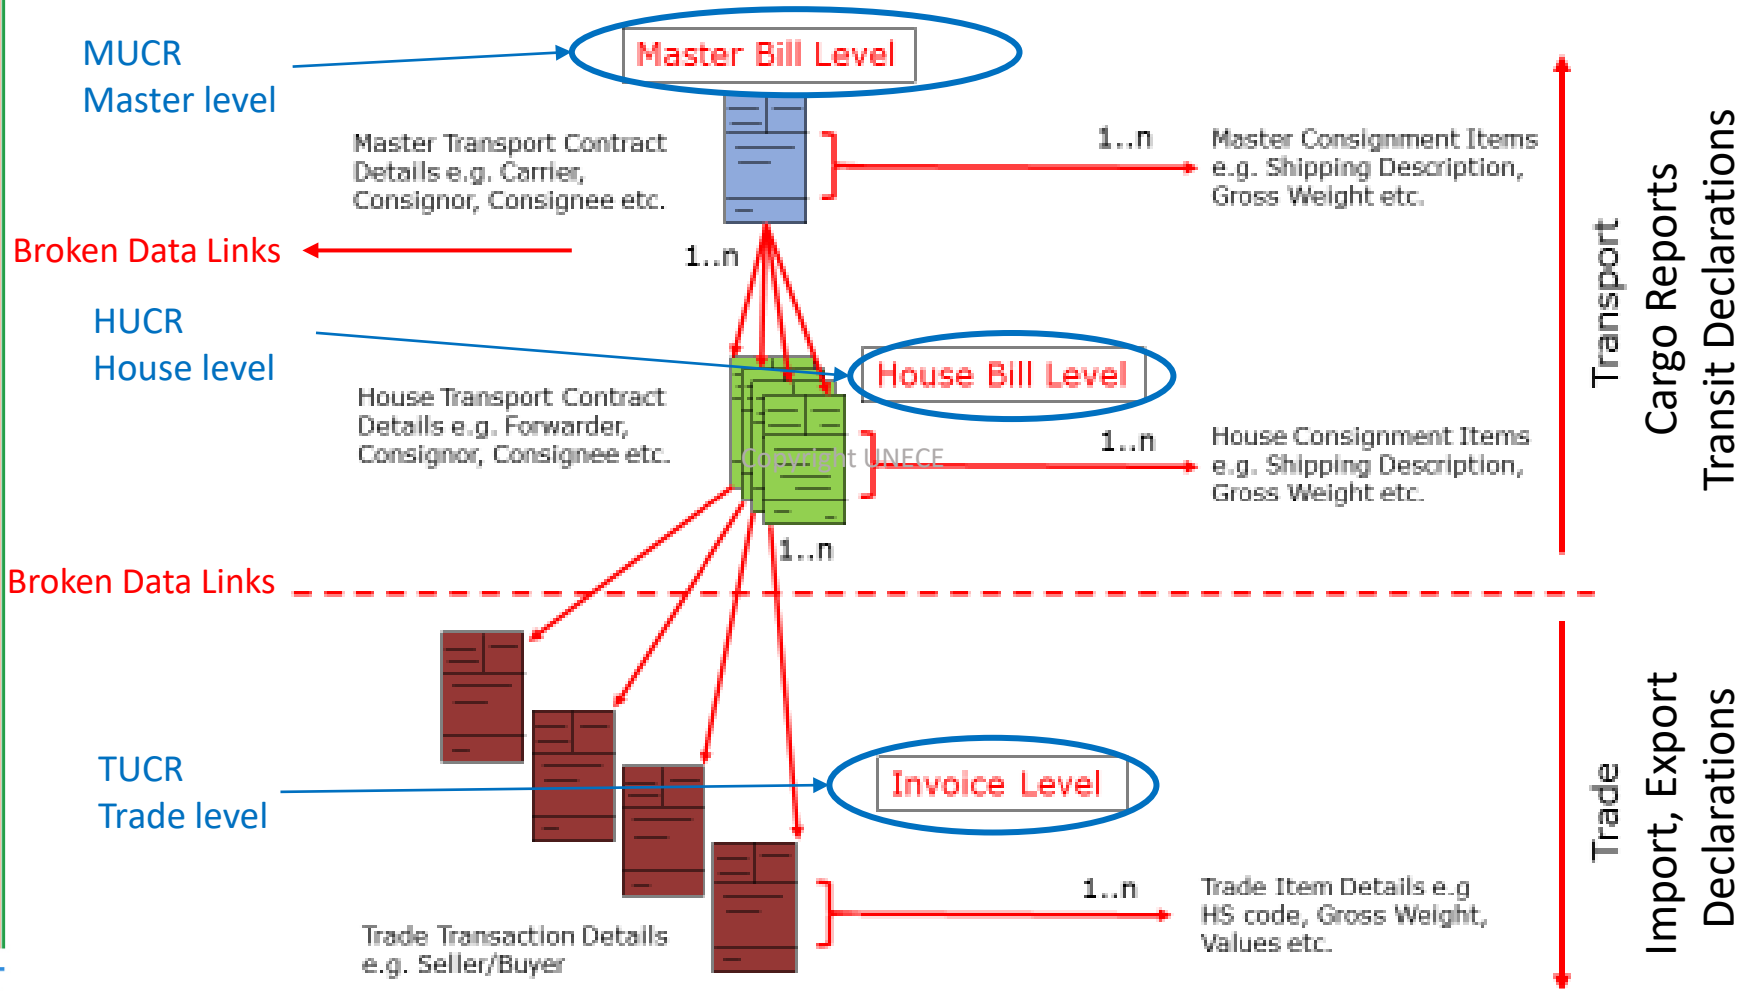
MUCR
Master level

Master Bill Level

Master Transport Contract Details e.g. Carrier, Consignor, Consignee etc.

1..n

Master Consignment Items e.g. Shipping Description, Gross Weight etc.

Broken Data Links

1..n

HUCR
House level

House Bill Level

House Transport Contract Details e.g. Forwarder, Consignor, Consignee etc.

Copyright UNECE

1..n

House Consignment Items e.g. Shipping Description, Gross Weight etc.

1..n

Broken Data Links

Transport
Cargo Reports
Transit Declarations

TUCR
Trade level

Invoice Level

1..n

Trade Item Details e.g HS code, Gross Weight, Values etc.

Trade Transaction Details e.g. Seller/Buyer

Trade
Import, Export
Declarations